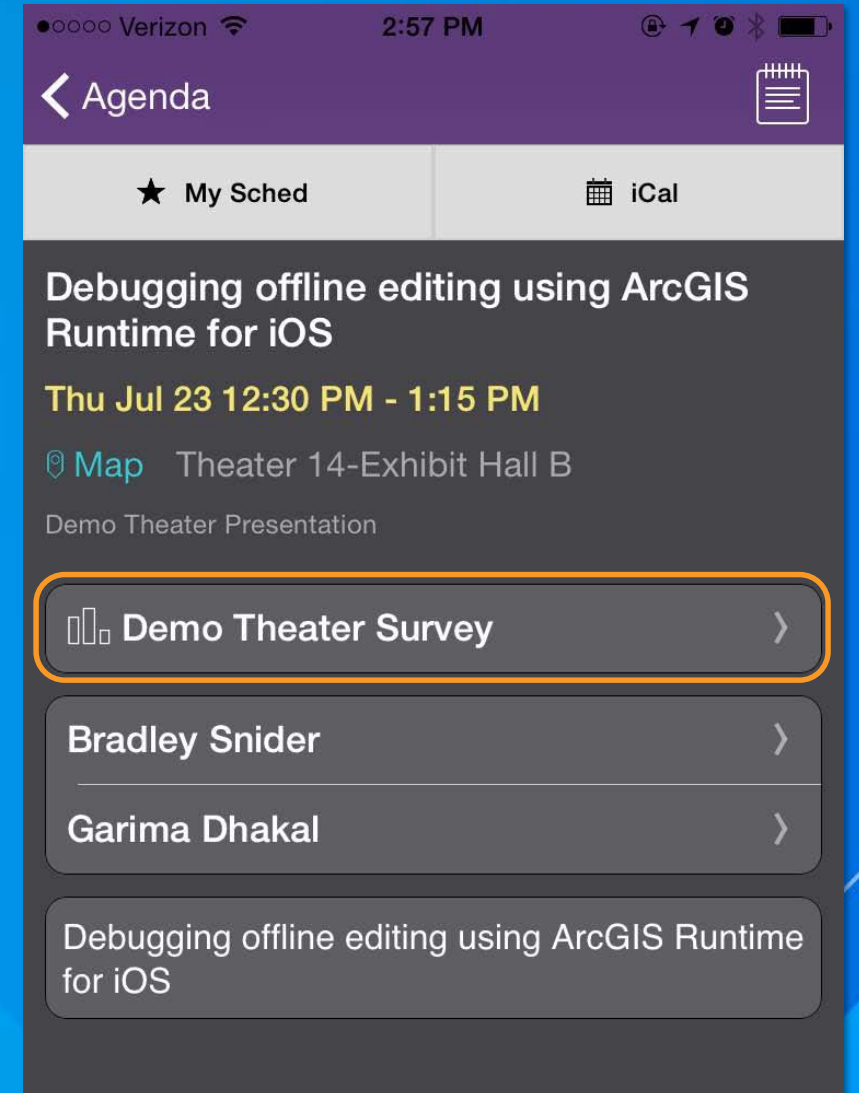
●○○○○ Verizon 2:57 PM

Agenda

My Sched

iCal

Debugging offline editing using ArcGIS Runtime for iOS

Thu Jul 23 12:30 PM - 1:15 PM

Map Theater 14-Exhibit Hall B

Demo Theater Presentation

Demo Theater Survey

Bradley Snider

Garima Dhakal

Debugging offline editing using ArcGIS Runtime for iOS